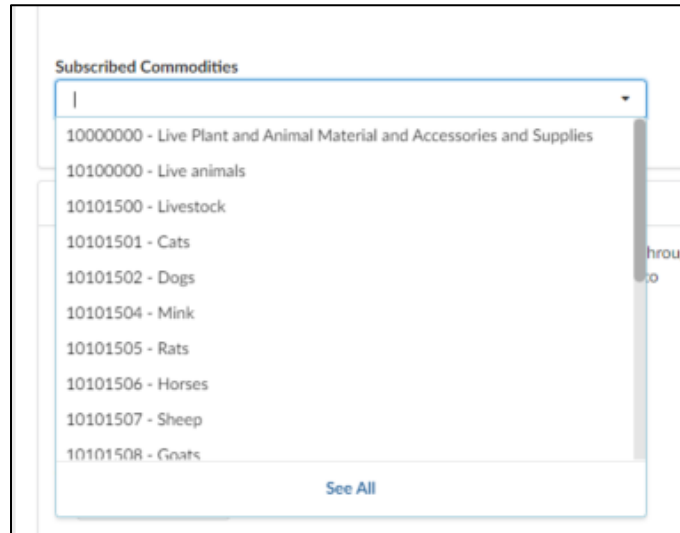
Subscribed Commodities

|

10000000 - Live Plant and Animal Material and Accessories and Supplies

10100000 - Live animals

10101500 - Livestock

10101501 - Cats

10101502 - Dogs

10101504 - Mink

10101505 - Rats

10101506 - Horses

10101507 - Sheep

10101508 - Goats

See All

hrou

:o